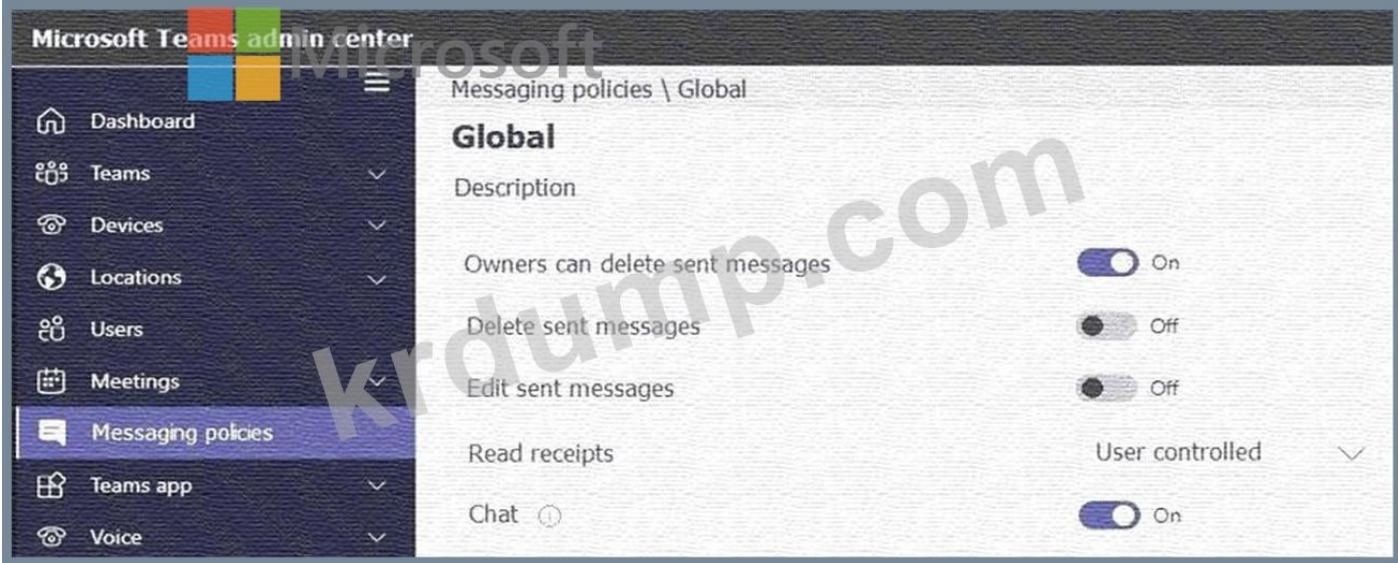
Microsoft Teams admin center

Microsoft

Dashboard
Teams
Devices
Locations
Users
Meetings
Messaging policies
Teams app
Voice

Messaging policies \ Global

Global

Description

Owners can delete sent messages On

Delete sent messages Off

Edit sent messages Off

Read receipts User controlled

Chat On

krdump.com